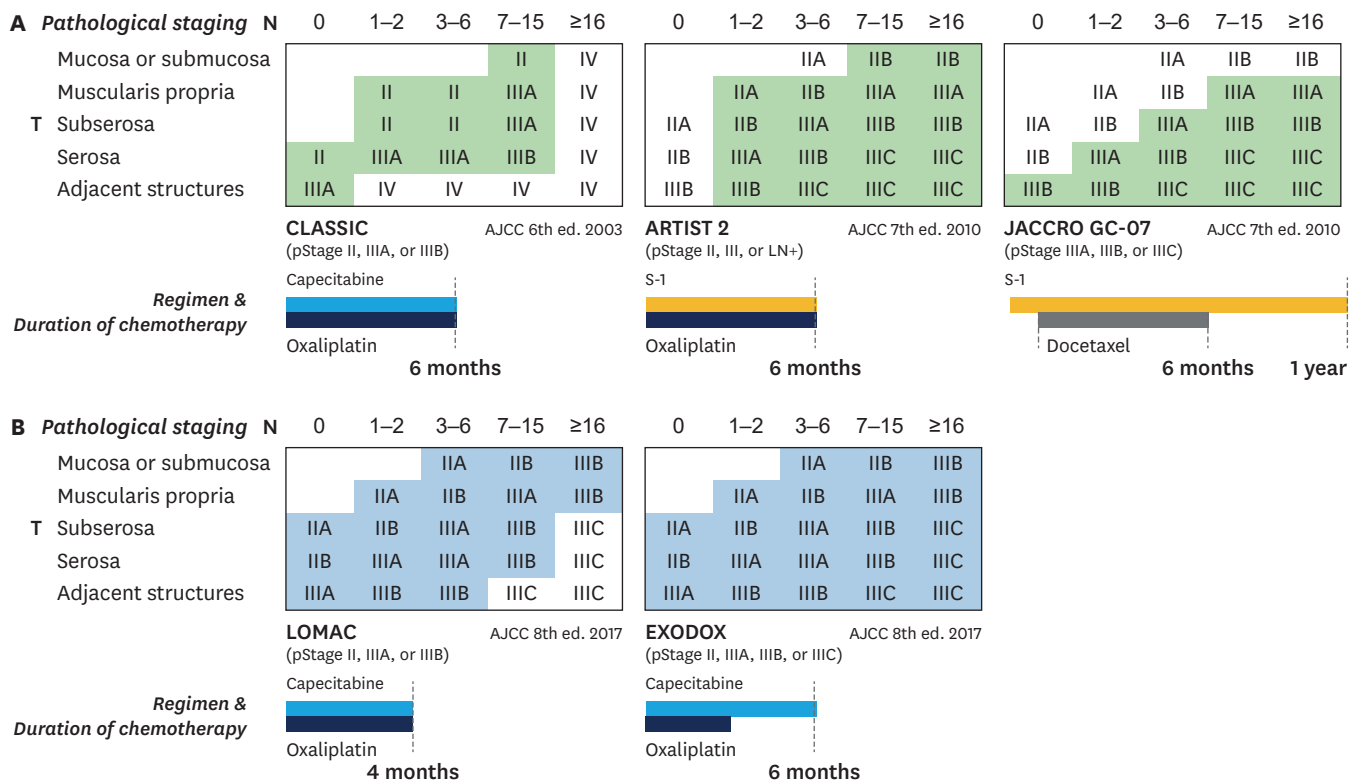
**A** *Pathological staging* N

T: Mucosa or submucosa; Muscularis propria; Subserosa; Serosa; Adjacent structures

| T \ N | 0 | 1–2 | 3–6 | 7–15 | ≥16 |
|---|---|---|---|---|---|
| Mucosa or submucosa | | | | II | IV |
| Muscularis propria | | II | II | IIIA | IV |
| Subserosa | | II | II | IIIA | IV |
| Serosa | II | IIIA | IIIA | IIIB | IV |
| Adjacent structures | IIIA | IV | IV | IV | IV |

**CLASSIC** AJCC 6th ed. 2003
(pStage II, IIIA, or IIIB)

| 0 | 1–2 | 3–6 | 7–15 | ≥16 |
|---|---|---|---|---|
| | | IIA | IIB | IIB |
| | IIA | IIB | IIIA | IIIA |
| IIA | IIB | IIIA | IIIB | IIIB |
| IIB | IIIA | IIIB | IIIC | IIIC |
| IIIB | IIIB | IIIC | IIIC | IIIC |

**ARTIST 2** AJCC 7th ed. 2010
(pStage II, III, or LN+)

| 0 | 1–2 | 3–6 | 7–15 | ≥16 |
|---|---|---|---|---|
| | | IIA | IIB | IIB |
| | IIA | IIB | IIIA | IIIA |
| IIA | IIB | IIIA | IIIB | IIIB |
| IIB | IIIA | IIIB | IIIC | IIIC |
| IIIB | IIIB | IIIC | IIIC | IIIC |

**JACCRO GC-07** AJCC 7th ed. 2010
(pStage IIIA, IIIB, or IIIC)

*Regimen & Duration of chemotherapy*

Capecitabine
Oxaliplatin
6 months

S-1
Oxaliplatin
6 months

S-1
Docetaxel
6 months 1 year

**B** *Pathological staging* N

| T \ N | 0 | 1–2 | 3–6 | 7–15 | ≥16 |
|---|---|---|---|---|---|
| Mucosa or submucosa | | | IIA | IIB | IIIB |
| Muscularis propria | | IIA | IIB | IIIA | IIIB |
| Subserosa | IIA | IIB | IIIA | IIIB | IIIC |
| Serosa | IIB | IIIA | IIIA | IIIB | IIIC |
| Adjacent structures | IIIA | IIIB | IIIB | IIIC | IIIC |

**LOMAC** AJCC 8th ed. 2017
(pStage II, IIIA, or IIIB)

| 0 | 1–2 | 3–6 | 7–15 | ≥16 |
|---|---|---|---|---|
| | | IIA | IIB | IIIB |
| | IIA | IIB | IIIA | IIIB |
| IIA | IIB | IIIA | IIIB | IIIC |
| IIB | IIIA | IIIA | IIIB | IIIC |
| IIIA | IIIB | IIIB | IIIC | IIIC |

**EXODOX** AJCC 8th ed. 2017
(pStage II, IIIA, IIIB, or IIIC)

*Regimen & Duration of chemotherapy*

Capecitabine
Oxaliplatin
4 months

Capecitabine
Oxaliplatin
6 months